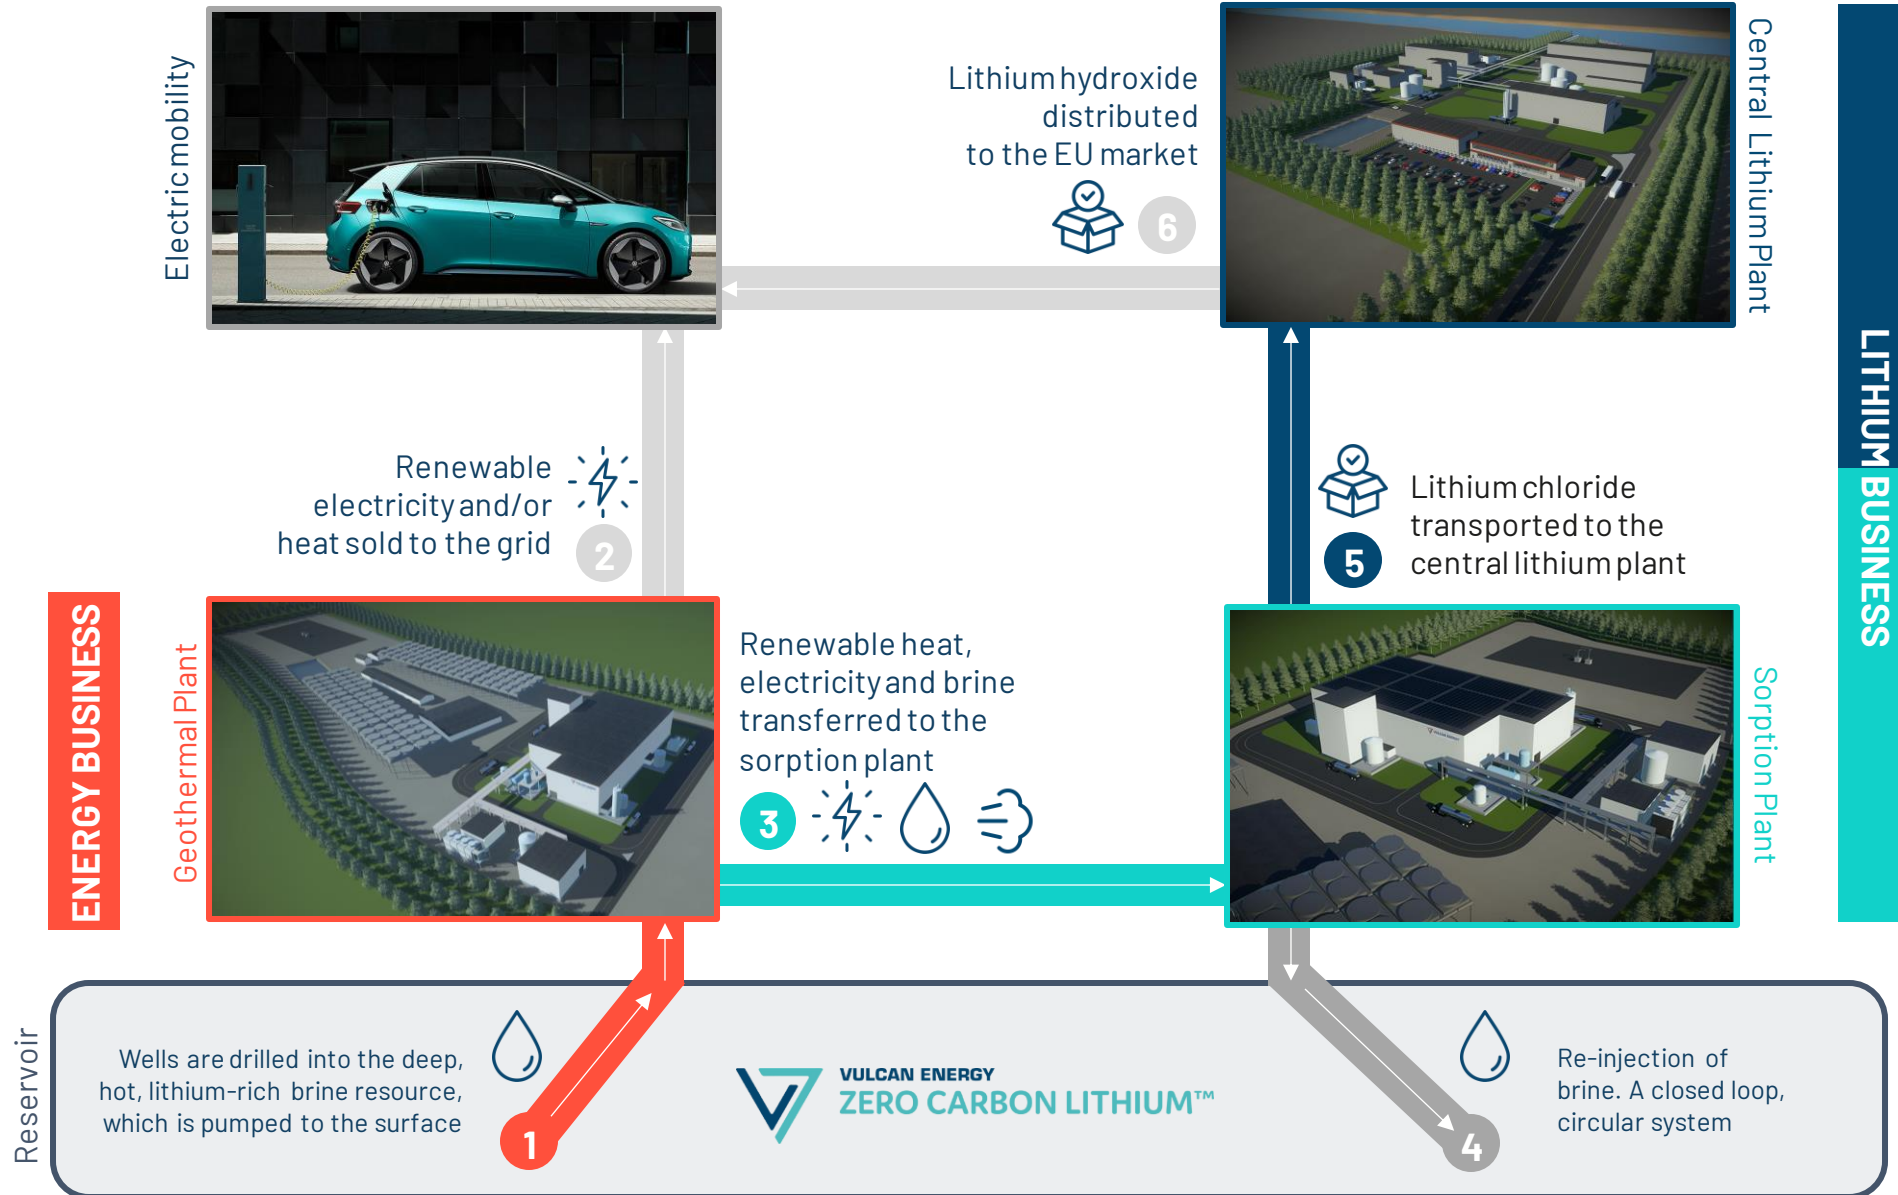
Electric mobility

Lithium hydroxide distributed to the EU market

6

Central Lithium Plant

LITHIUM BUSINESS

Renewable electricity and/or heat sold to the grid

2

Lithium chloride transported to the central lithium plant

5

ENERGY BUSINESS

Geothermal Plant

Renewable heat, electricity and brine transferred to the sorption plant

3

Sorption Plant

Reservoir

Wells are drilled into the deep, hot, lithium-rich brine resource, which is pumped to the surface

1

VULCAN ENERGY
ZERO CARBON LITHIUM™

Re-injection of brine. A closed loop, circular system

4